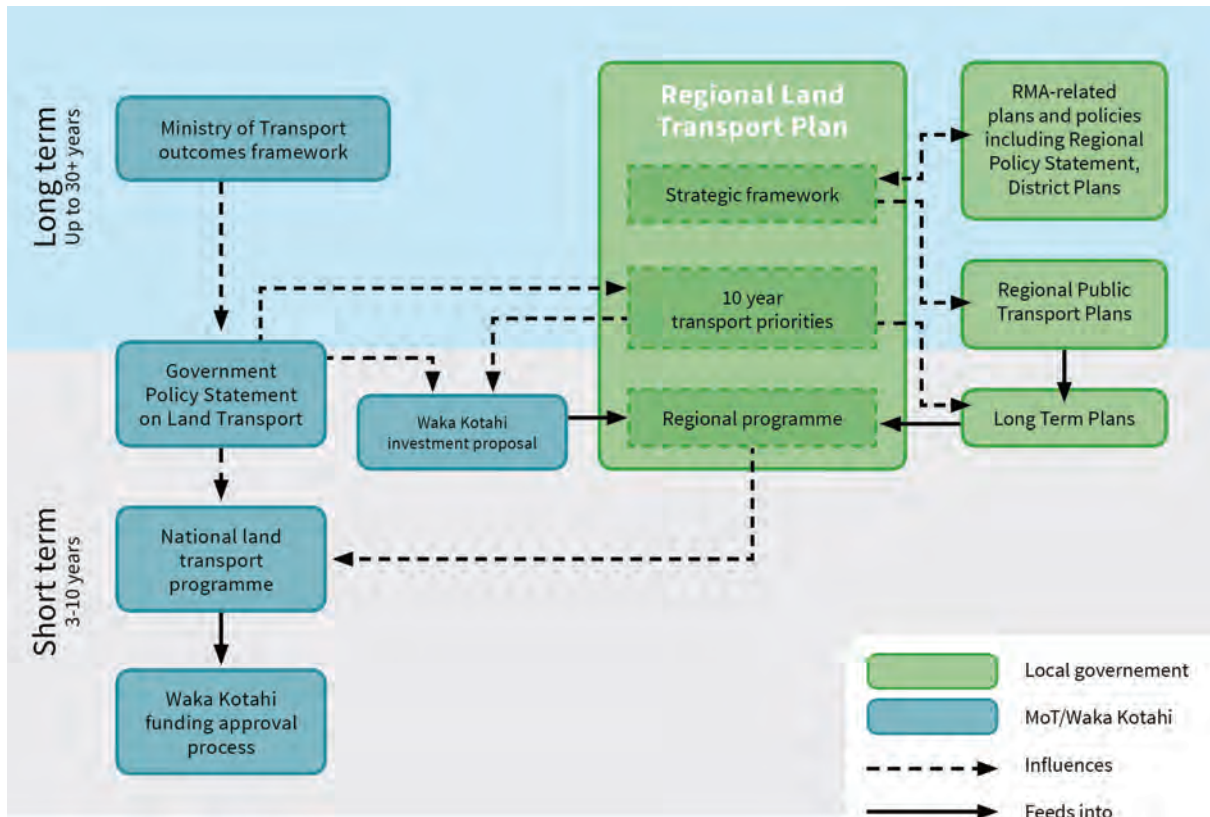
Long term
Up to 30+ years

Ministry of Transport outcomes framework

Regional Land Transport Plan

Strategic framework

10 year transport priorities

Regional programme

RMA-related plans and policies including Regional Policy Statement, District Plans

Regional Public Transport Plans

Long Term Plans

Government Policy Statement on Land Transport

Waka Kotahi investment proposal

Short term
3-10 years

National land transport programme

Waka Kotahi funding approval process

Local governement

MoT/Waka Kotahi

Influences

Feeds into